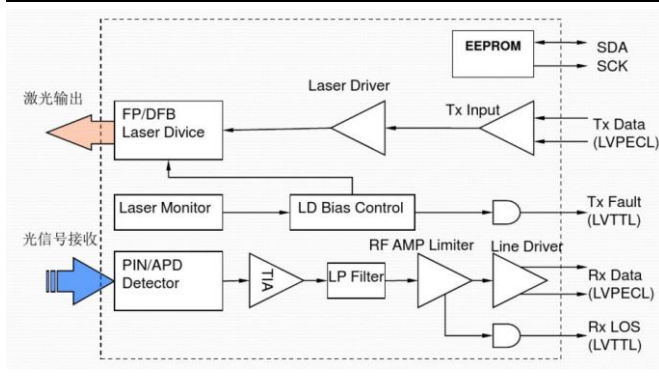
EEPROM
SDA
SCK
Laser Driver
激光输出
FP/DFB Laser Divice
Tx Input
Tx Data (LVPECL)
Laser Monitor
LD Bias Control
Tx Fault (LVTTL)
光信号接收
PIN/APD Detector
TIA
LP Filter
RF AMP Limiter
Line Driver
Rx Data (LVPECL)
Rx LOS (LVTTL)